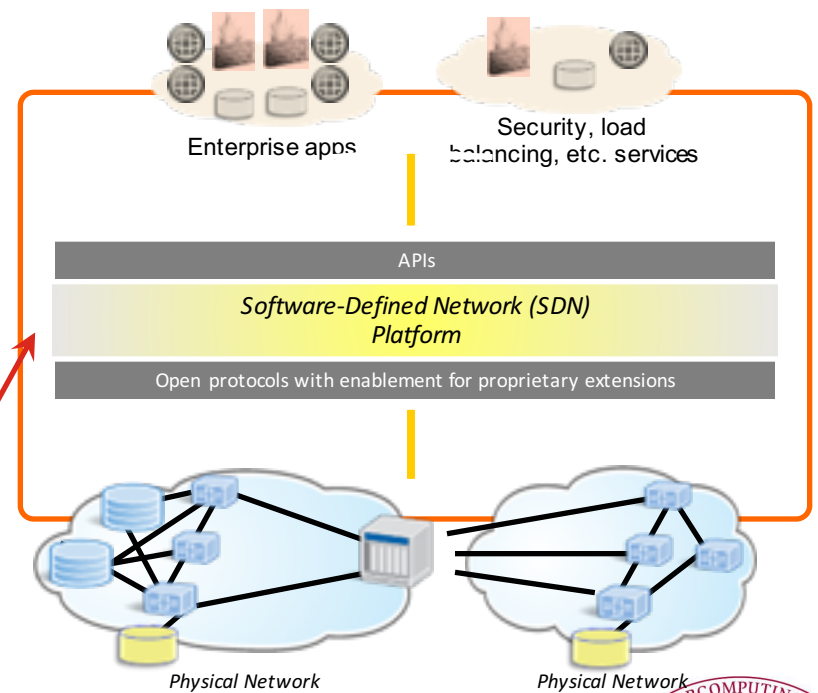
Enterprise apps

Security, load balancing, etc. services

APIs

Software-Defined Network (SDN) Platform

Open protocols with enablement for proprietary extensions

Physical Network

Physical Network

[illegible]COMPUTIN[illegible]